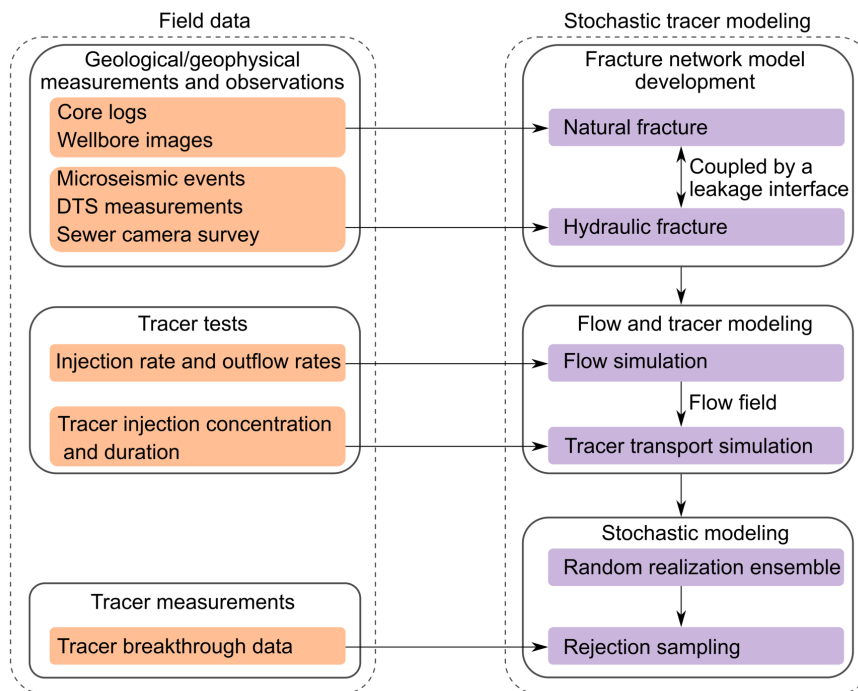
Field data

Geological/geophysical measurements and observations

Core logs
Wellbore images

Microseismic events
DTS measurements
Sewer camera survey

Tracer tests

Injection rate and outflow rates

Tracer injection concentration and duration

Tracer measurements

Tracer breakthrough data

Stochastic tracer modeling

Fracture network model development

Natural fracture

Coupled by a leakage interface

Hydraulic fracture

Flow and tracer modeling

Flow simulation

Flow field

Tracer transport simulation

Stochastic modeling

Random realization ensemble

Rejection sampling